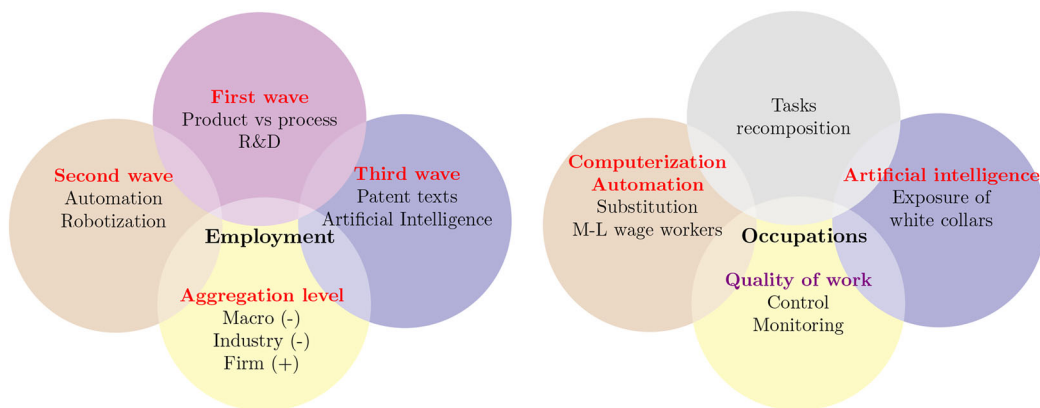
First wave
Product vs process
R&D

Second wave
Automation
Robotization

Third wave
Patent texts
Artificial Intelligence

Employment

Aggregation level
Macro (-)
Industry (-)
Firm (+)

Tasks
recomposition

Computerization
Automation
Substitution
M-L wage workers

Artificial intelligence
Exposure of
white collars

Occupations

Quality of work
Control
Monitoring